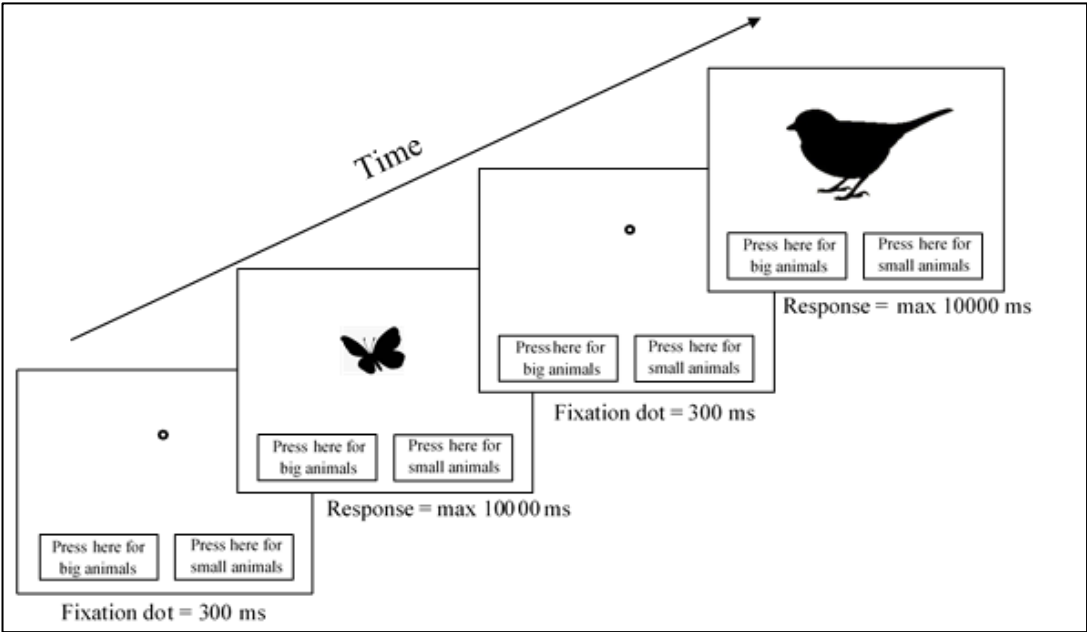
Time

Press here for big animals

Press here for small animals

Response = max 10000 ms

Press here for big animals

Press here for small animals

Fixation dot = 300 ms

Press here for big animals

Press here for small animals

Response = max 10000 ms

Press here for big animals

Press here for small animals

Fixation dot = 300 ms